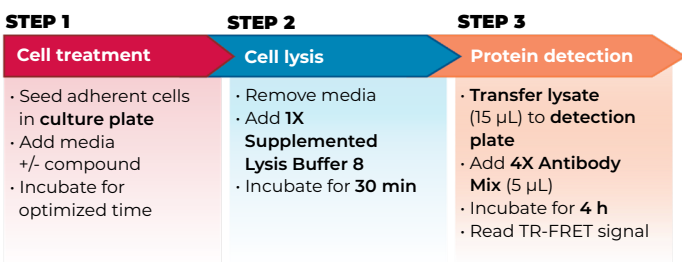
STEP 1

Cell treatment

• Seed adherent cells in **culture plate**
• Add media +/- compound
• Incubate for optimized time

STEP 2

Cell lysis

• Remove media
• Add **1X Supplemented Lysis Buffer 8**
• Incubate for **30 min**

STEP 3

Protein detection

• **Transfer lysate** (15 µL) to **detection plate**
• Add **4X Antibody Mix** (5 µL)
• Incubate for **4 h**
• Read TR-FRET signal